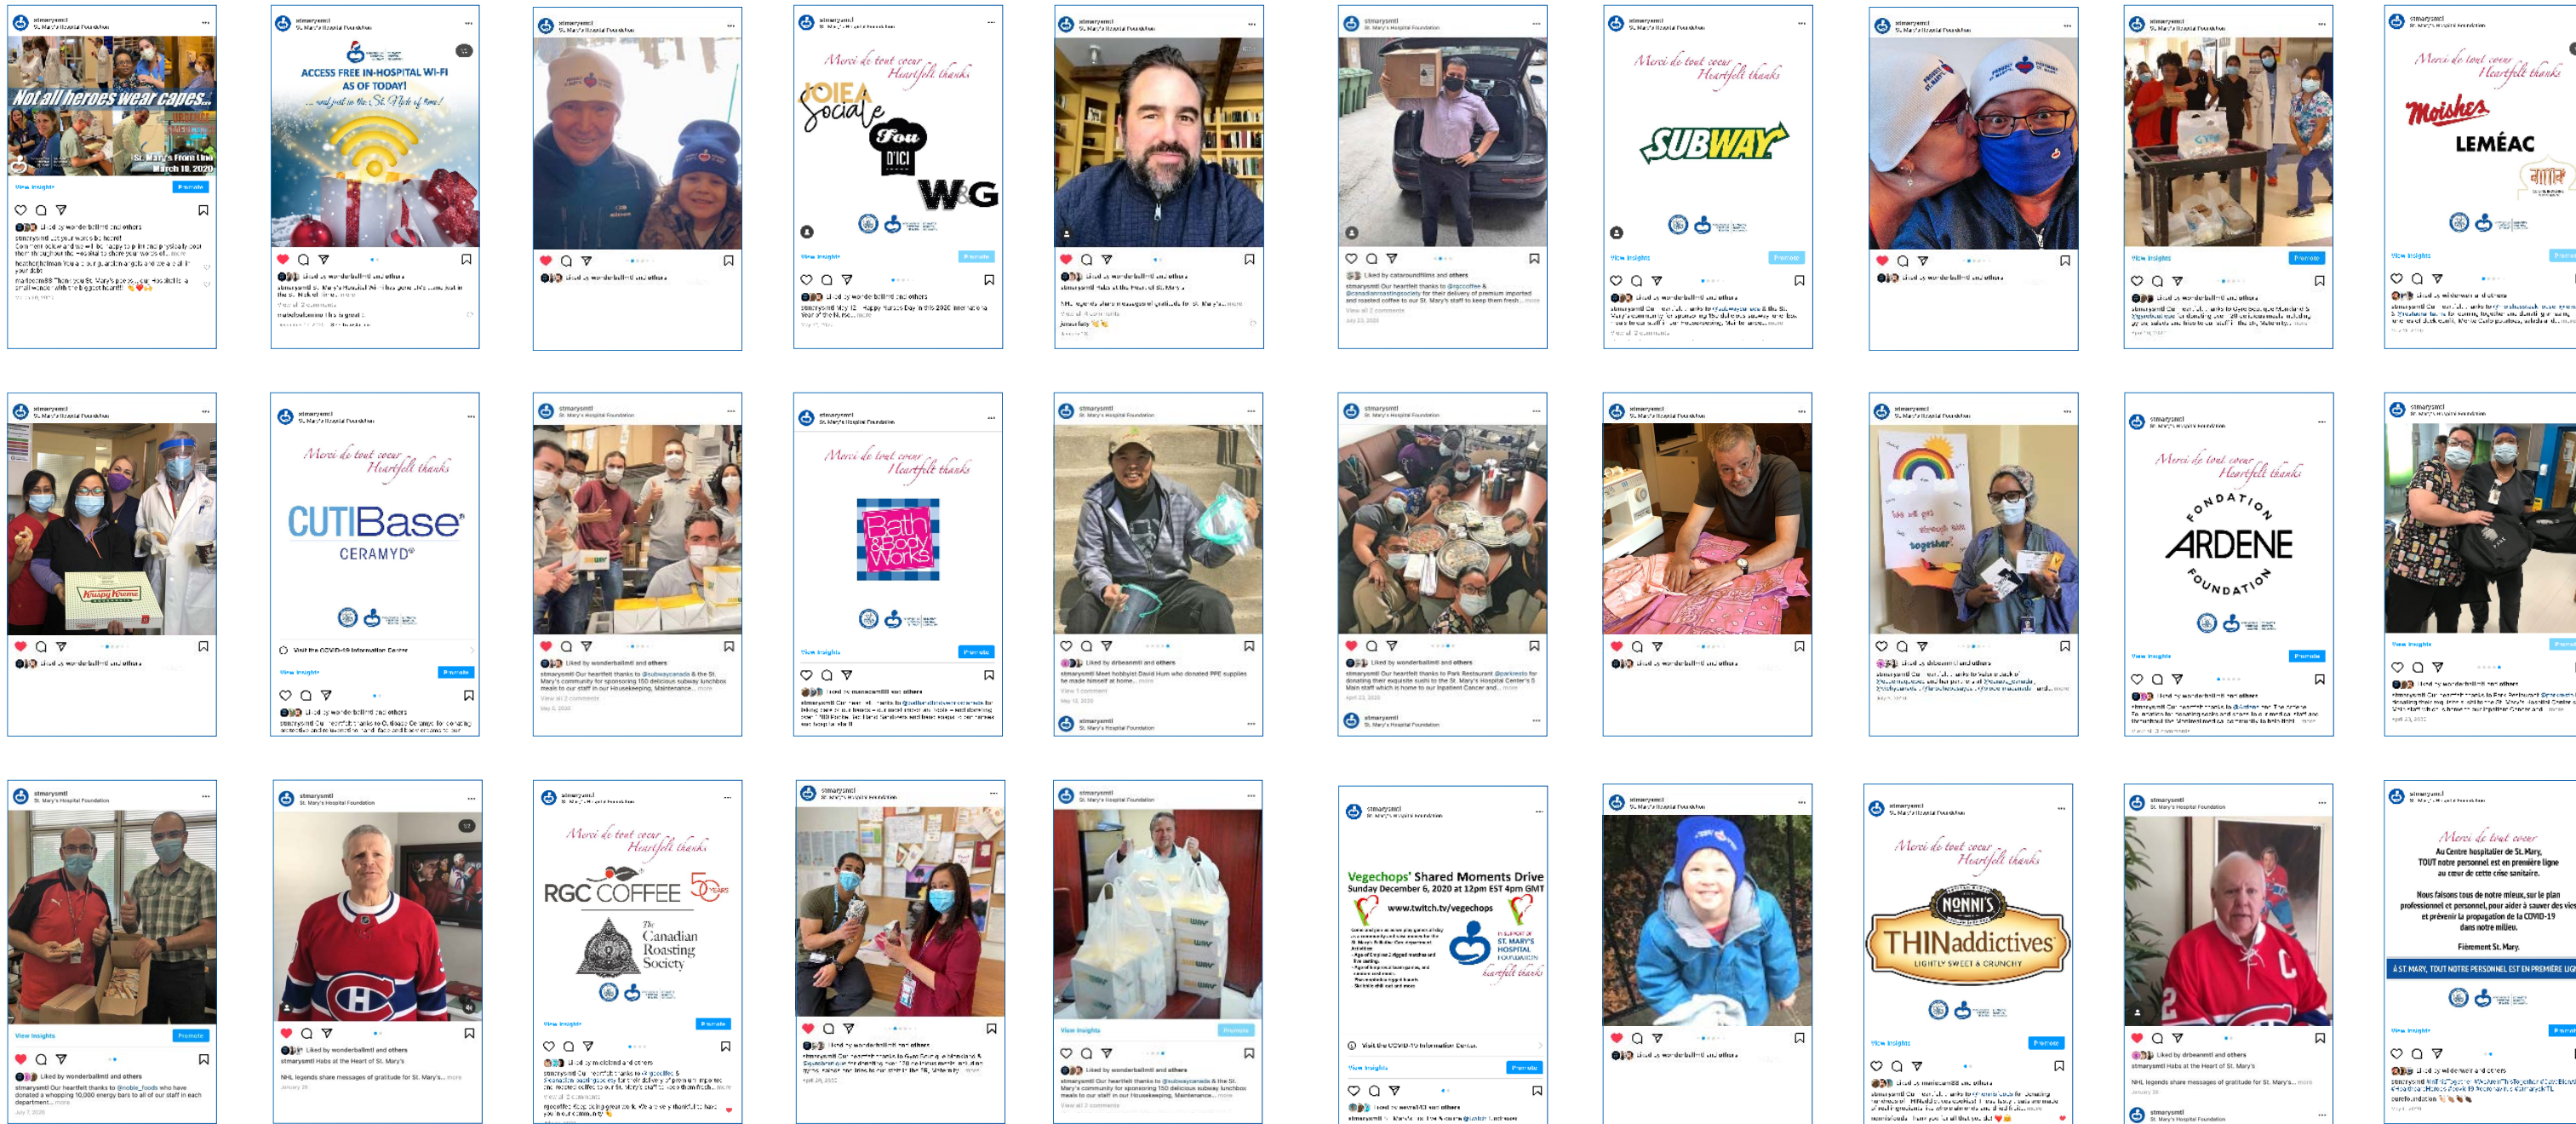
stmarysmtl
St. Mary's Hospital Foundation

Not all heroes wear capes...
St. Mary's Front Line
March 18, 2020

ACCESS FREE IN-HOSPITAL WI-FI AS OF TODAY!

Merci de tout cœur
Heartfelt thanks
JOIE A Sociale
Fou D'ICI
W&G

Merci de tout cœur
Heartfelt thanks
SUBWAY

Merci de tout cœur
Heartfelt thanks
Moishes
LEMÉAC

Merci de tout cœur
Heartfelt thanks
CUTIBase
CERAMYD

Merci de tout cœur
Heartfelt thanks
Bath & Body Works

Merci de tout cœur
Heartfelt thanks
FONDATION ARDENE FOUNDATION

Krispy Kreme

Merci de tout cœur
Heartfelt thanks
RGC COFFEE 50 YEARS
The Canadian Roasting Society

Vegechops' Shared Moments Drive
Sunday December 6, 2020 at 12pm EST 4pm GMT
www.twitch.tv/vegechops
IN SUPPORT OF ST. MARY'S HOSPITAL FOUNDATION
heartfelt thanks

Merci de tout cœur
Heartfelt thanks
NONNI'S
THINaddictives
LIGHTLY SWEET & CRUNCHY

Merci de tout cœur
Au Centre hospitalier de St. Mary, TOUT notre personnel est en première ligne au cœur de cette crise sanitaire.
Nous faisons tous de notre mieux, sur le plan professionnel et personnel, pour aider à sauver des vies et prévenir la propagation de la COVID-19 dans notre milieu.
Fièrement St. Mary.
À ST. MARY, TOUT NOTRE PERSONNEL EST EN PREMIÈRE LIGNE

stmarysmtl Our heartfelt thanks to @noble_foods who have donated a whopping 10,000 energy bars to all of our staff in each department.
stmarysmtl Habs at the Heart of St. Mary's
NHL legends share messages of gratitude for St. Mary's... more
stmarysmtl Our heartfelt thanks to @subwaycanada & the St. Mary's community for sponsoring 150 delicious subway lunchbox meals to our staff in our Housekeeping, Maintenance... more
stmarysmtl Meet hobbyist David Hum who donated PPE supplies he made himself at home... more
stmarysmtl Our heartfelt thanks to Park Restaurant @parkresto for donating their exquisite sushi to the St. Mary's Hospital Center's 5 Main staff which is home to our Inpatient Cancer and... more
stmarysmtl Our heartfelt thanks to @rgccoffee & @canadianroastingsociety for their delivery of premium imported and roasted coffee to our St. Mary's staff to keep them fresh... more
Visit the COVID-19 Information Centre
View insights
Promote
Liked by wonderballmtl and others